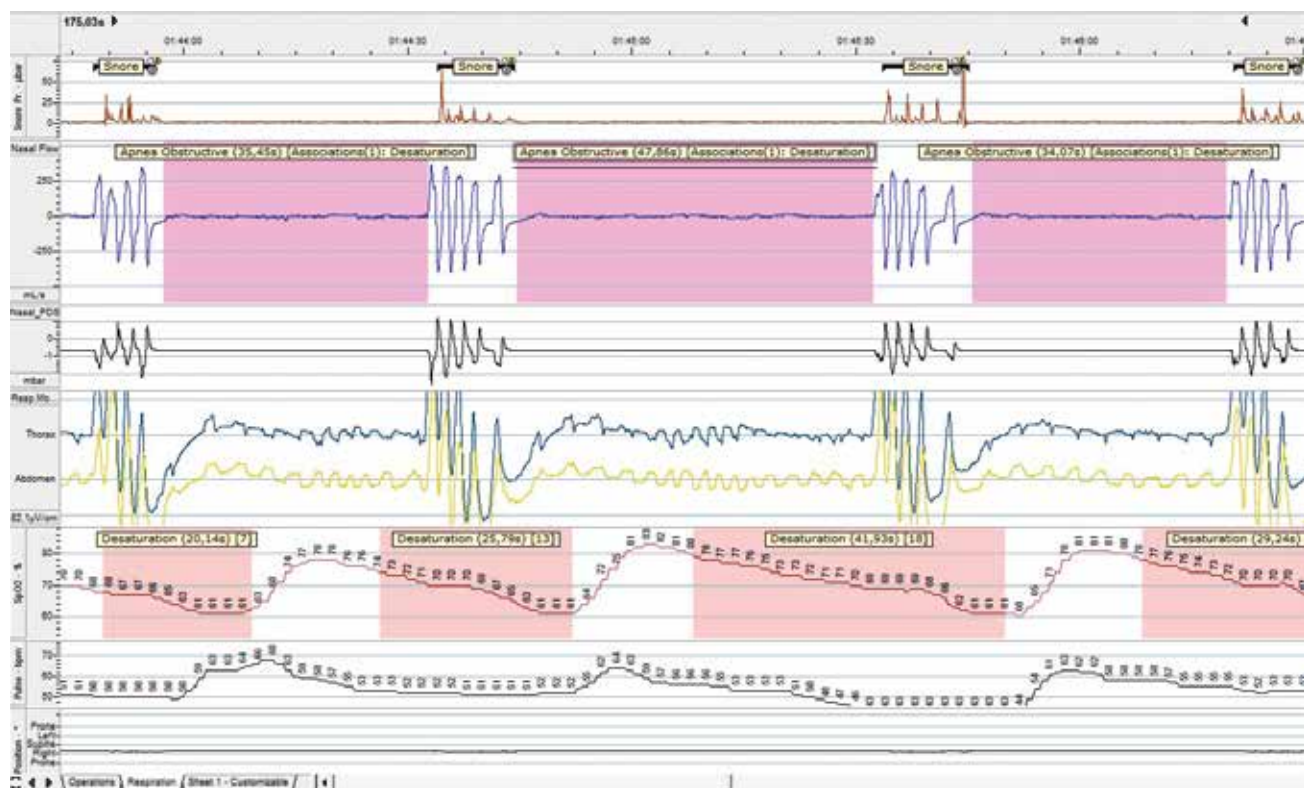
175,03s
01:44:00
01:44:30
01:45:00
01:45:30
01:46:00
01:4

Snore
Snore
Snore
Snore

Sound Pr - pbar
50
25
0

Nasal Flow
Apnea Obstructive (35,45s) [Associations(1): Desaturation]
Apnea Obstructive (47,86s) [Associations(1): Desaturation]
Apnea Obstructive (34,07s) [Associations(1): Desaturation]
250
0
-250
mL/s

Nasal_PDS
0
-1
mbar

Resp.Mo...
Thorax
Abdomen
EE_TyV/cm

Desaturation (20,14s) [7]
Desaturation (25,79s) [13]
Desaturation (41,93s) [18]
Desaturation (29,24s)

SpO2 - %
80
70
60

Pulse - bpm
70
60
50

Position
Prone
Left
Supine
Right
Prone

Operations
Respiration
Sheet 1 - Customizable